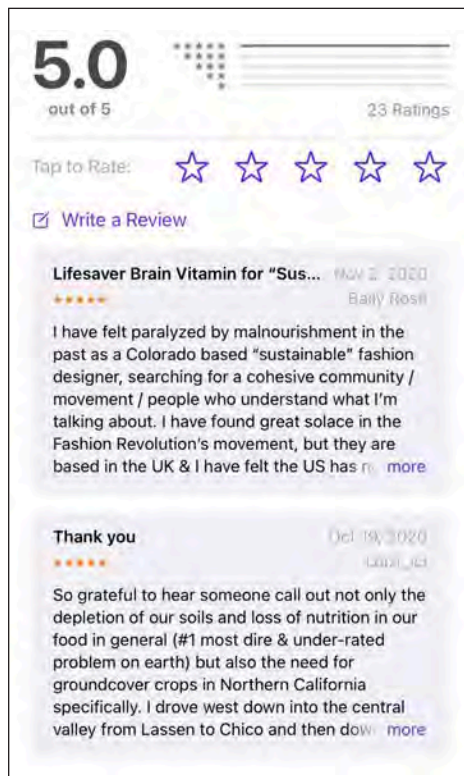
5.0
out of 5

23 Ratings

Tap to Rate:

Write a Review

Lifesaver Brain Vitamin for "Sus... Nov 2, 2020
Baily Rosl

I have felt paralyzed by malnourishment in the past as a Colorado based "sustainable" fashion designer, searching for a cohesive community / movement / people who understand what I'm talking about. I have found great solace in the Fashion Revolution's movement, but they are based in the UK & I have felt the US has r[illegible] more

Thank you Oct 19, 2020
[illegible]

So grateful to hear someone call out not only the depletion of our soils and loss of nutrition in our food in general (#1 most dire & under-rated problem on earth) but also the need for groundcover crops in Northern California specifically. I drove west down into the central valley from Lassen to Chico and then dow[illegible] more